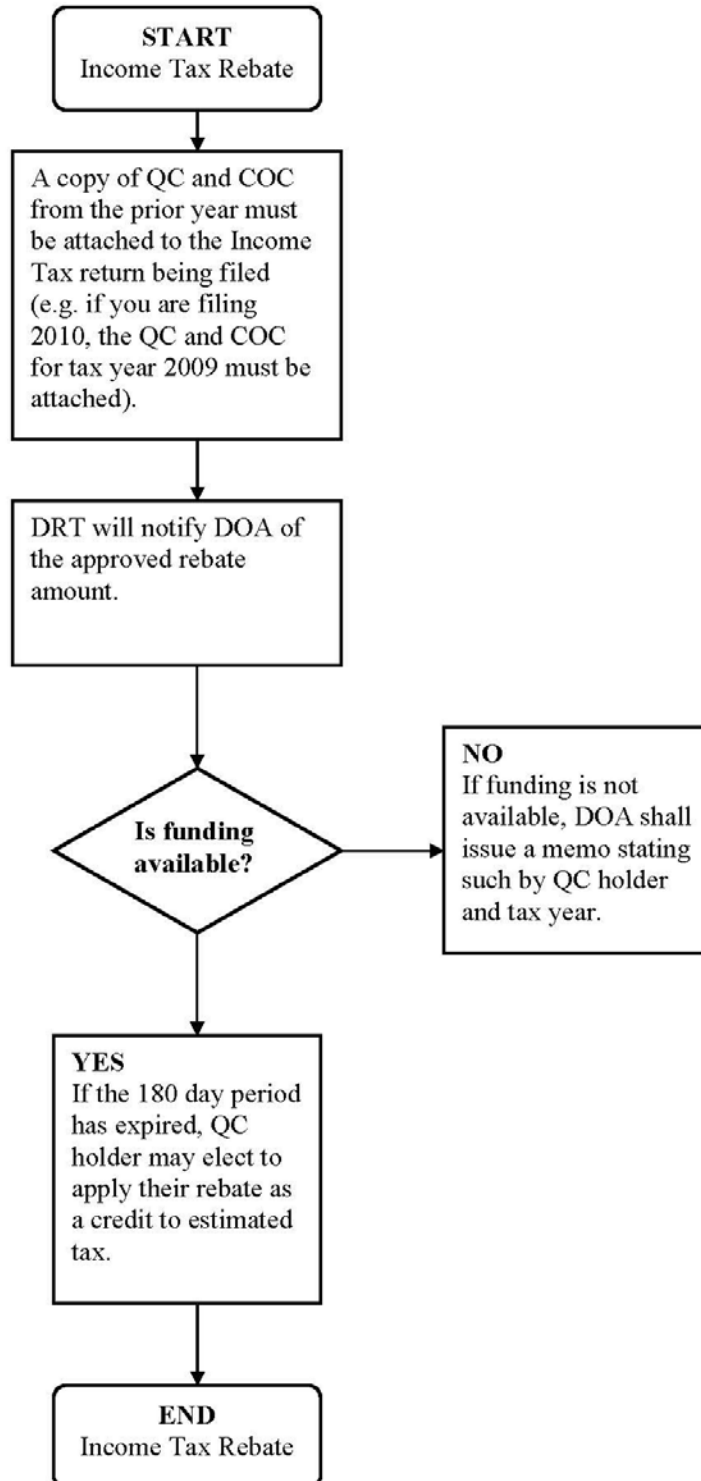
START
Income Tax Rebate

A copy of QC and COC from the prior year must be attached to the Income Tax return being filed (e.g. if you are filing 2010, the QC and COC for tax year 2009 must be attached).

DRT will notify DOA of the approved rebate amount.

Is funding available?

NO
If funding is not available, DOA shall issue a memo stating such by QC holder and tax year.

YES
If the 180 day period has expired, QC holder may elect to apply their rebate as a credit to estimated tax.

END
Income Tax Rebate